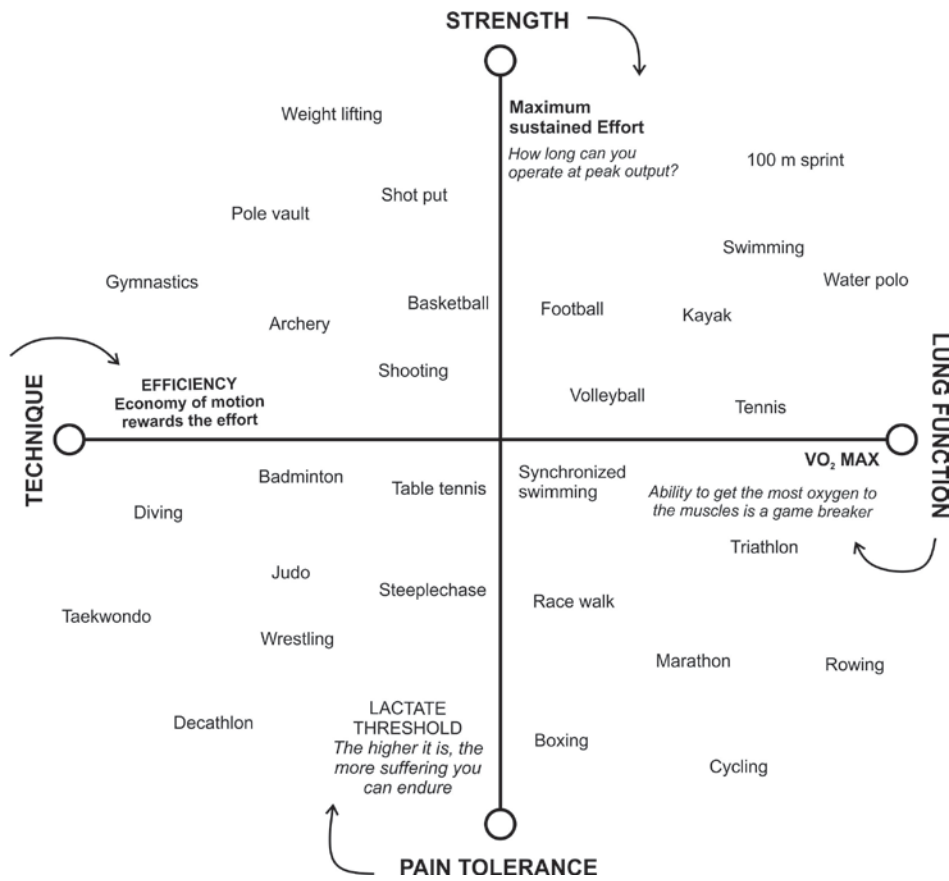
STRENGTH

Maximum sustained Effort
How long can you operate at peak output?

Weight lifting

100 m sprint

Shot put

Pole vault

Swimming

Gymnastics

Water polo

Basketball

Football

Kayak

Archery

Shooting

Volleyball

Tennis

TECHNIQUE

EFFICIENCY
Economy of motion rewards the effort

LUNG FUNCTION

$VO_2$ MAX
Ability to get the most oxygen to the muscles is a game breaker

Badminton

Table tennis

Synchronized swimming

Diving

Triathlon

Judo

Steeplechase

Race walk

Taekwondo

Wrestling

Marathon

Rowing

Decathlon

LACTATE THRESHOLD
The higher it is, the more suffering you can endure

Boxing

Cycling

PAIN TOLERANCE